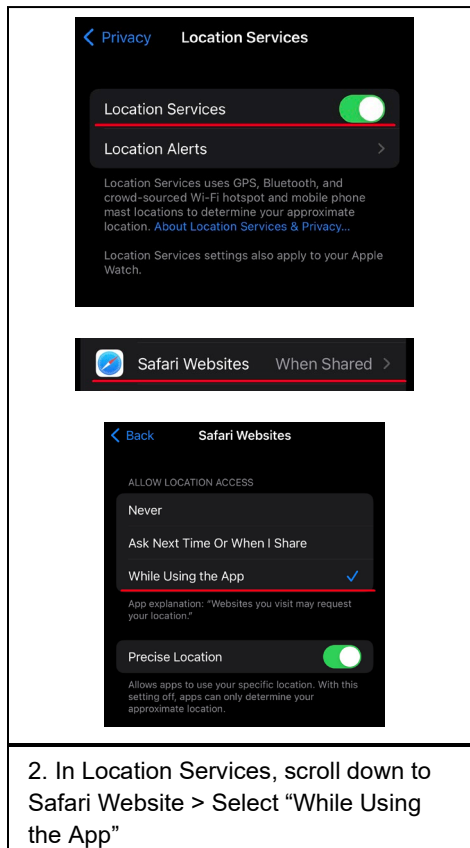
< Privacy Location Services

Location Services

Location Alerts >

Location Services uses GPS, Bluetooth, and crowd-sourced Wi-Fi hotspot and mobile phone mast locations to determine your approximate location. About Location Services & Privacy...

Location Services settings also apply to your Apple Watch.

Safari Websites When Shared >

< Back Safari Websites

ALLOW LOCATION ACCESS

Never

Ask Next Time Or When I Share

While Using the App ✓

App explanation: "Websites you visit may request your location."

Precise Location

Allows apps to use your specific location. With this setting off, apps can only determine your approximate location.

2. In Location Services, scroll down to Safari Website > Select “While Using the App”